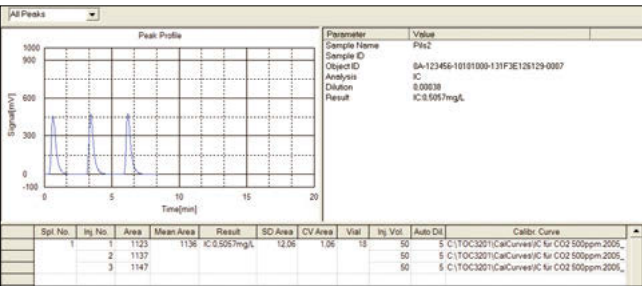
All Peaks

Peak Profile

1000
900
600
300
0
-100

Signal[mV]

0 5 10 15 20

Time[min]

| Parameter | Value |
|---|---|
| Sample Name | Pils2 |
| Sample ID | |
| Object ID | 0A-123456-10101000-131F3E126129-0007 |
| Analysis | IC |
| Dilution | 0,00038 |
| Result | IC:0,5057mg/L |

| Spl. No. | Inj. No. | Area | Mean Area | Result | SD Area | CV Area | Vial | Inj. Vol. | Auto Dil. | Calibr. Curve |
|---|---|---|---|---|---|---|---|---|---|---|
| 1 | 1 | 1123 | 1136 | IC:0,5057mg/L | 12,06 | 1,06 | 18 | 50 | 5 | C:\TOC3201\CalCurves\IC fur CO2 500ppm.2005_ |
| | 2 | 1137 | | | | | | 50 | 5 | C:\TOC3201\CalCurves\IC fur CO2 500ppm.2005_ |
| | 3 | 1147 | | | | | | 50 | 5 | C:\TOC3201\CalCurves\IC fur CO2 500ppm.2005_ |